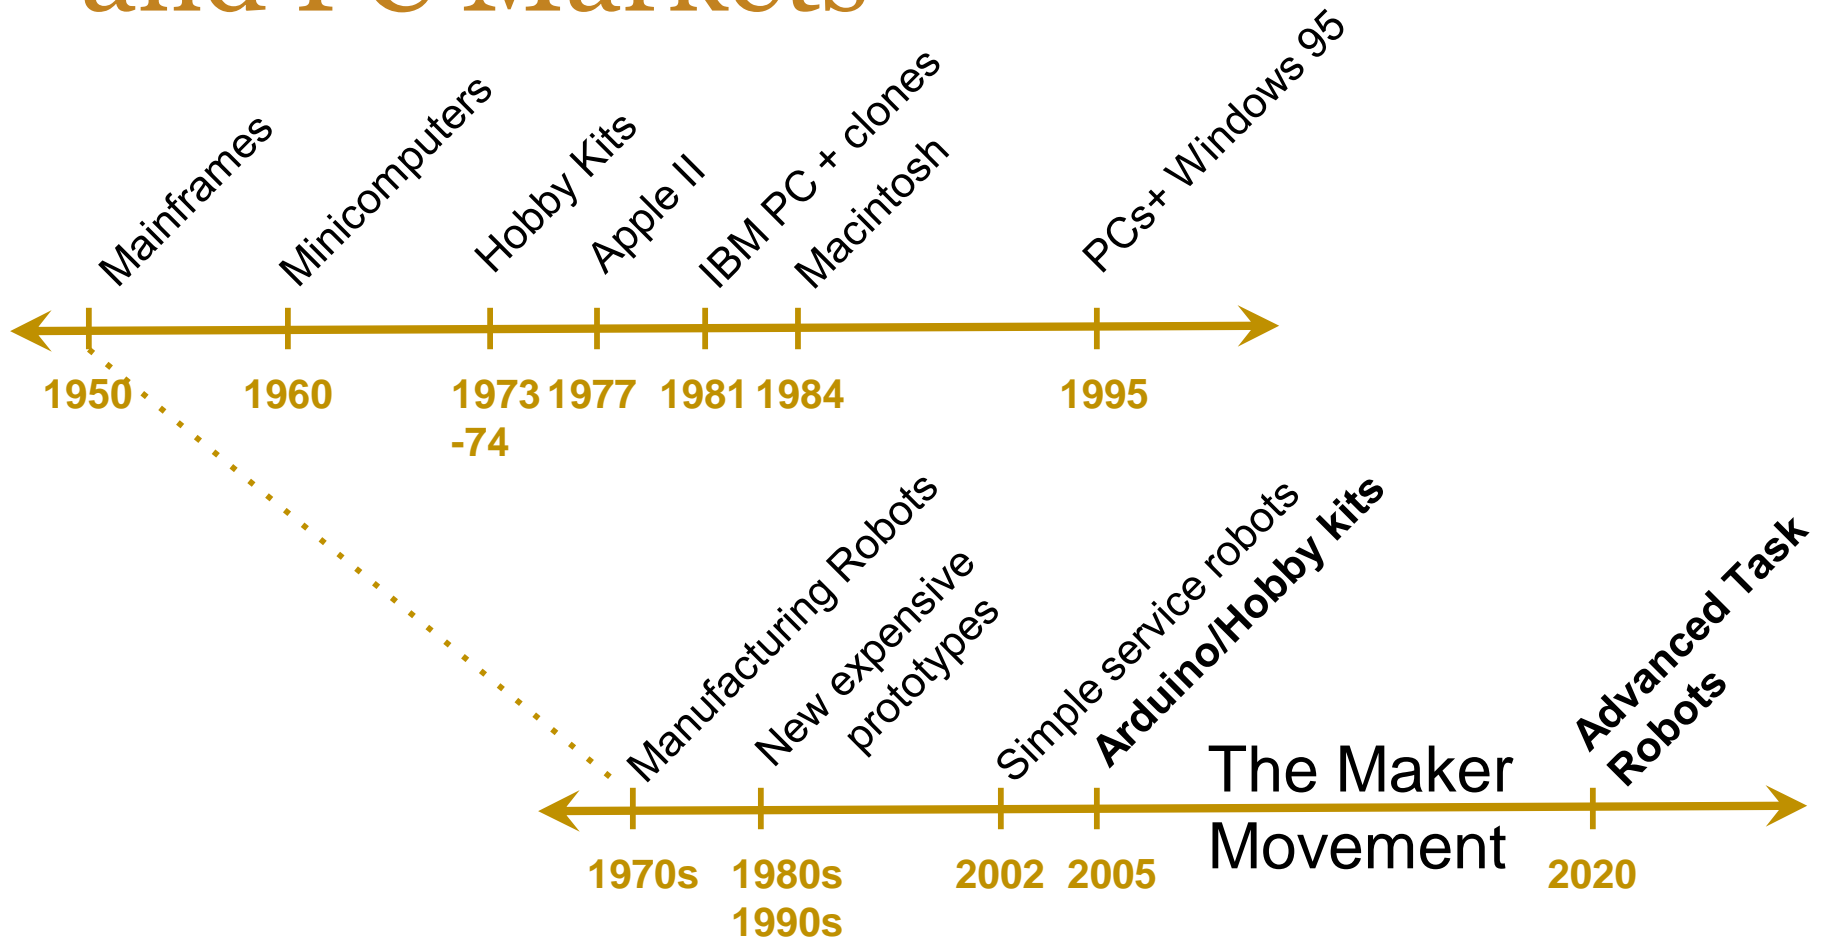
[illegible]

Mainframes
Minicomputers
Hobby Kits
Apple II
IBM PC + clones
Macintosh
PCs+ Windows 95

1950
1960
1973 -74
1977
1981
1984
1995

Manufacturing Robots
New expensive prototypes
Simple service robots
**Arduino/Hobby kits**
The Maker Movement
**Advanced Task Robots**

1970s
1980s 1990s
2002
2005
2020